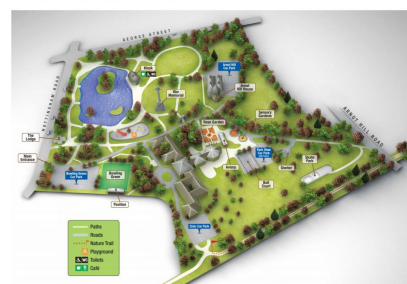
GEORGE STREET

Kiosk

Great Hill Car Park

Great Hill House

War Memorial

Sensory Garden

Walled Garden

ABBOT HILL ROAD

The Lodge

Main Entrance

Bowling Green Car Park

Bowling Green

Aviary

Park View Car Park

Shelter

Skate Park

Golf Course

Pavilion

Zoo Car Park

Paths

Roads

Nature Trail

Playground

Toilets

Cafe